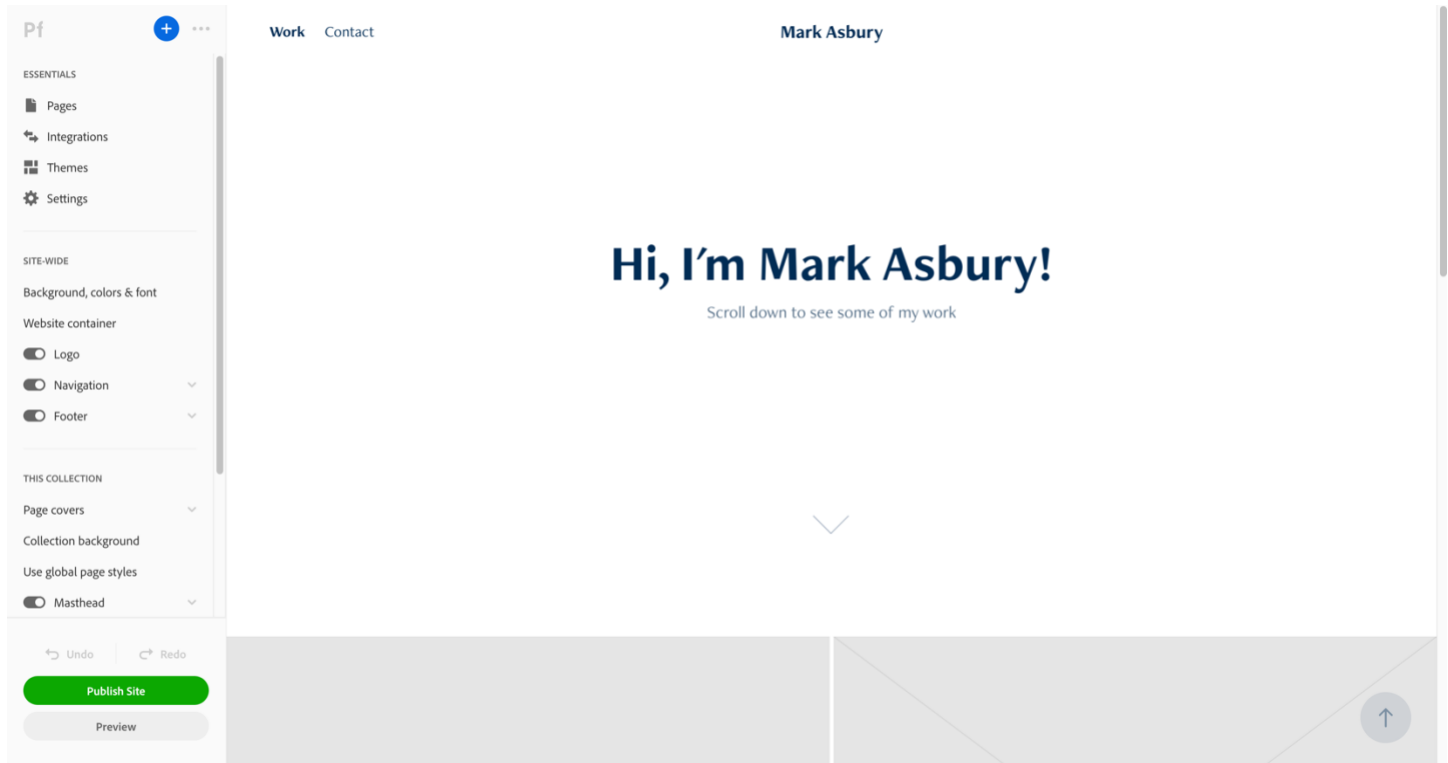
Pf

ESSENTIALS
Pages
Integrations
Themes
Settings

SITE-WIDE
Background, colors & font
Website container
Logo
Navigation
Footer

THIS COLLECTION
Page covers
Collection background
Use global page styles
Masthead

Undo
Redo
Publish Site
Preview

Work Contact

Mark Asbury

Hi, I'm Mark Asbury!

Scroll down to see some of my work